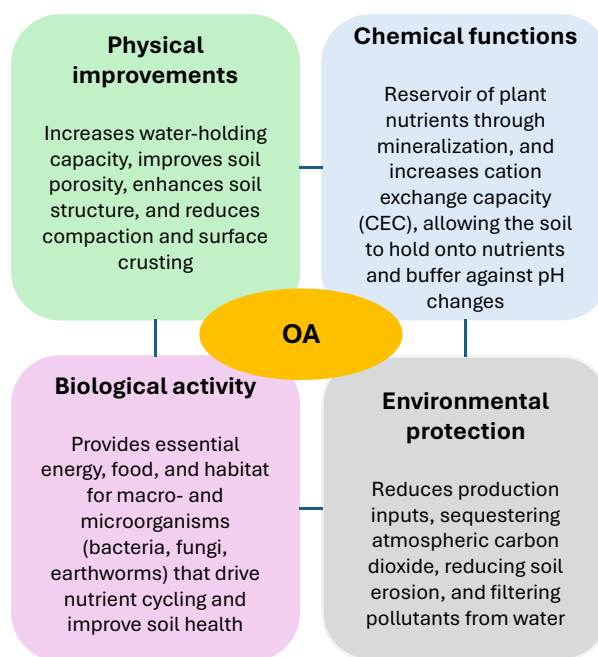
Physical improvements

Increases water-holding capacity, improves soil porosity, enhances soil structure, and reduces compaction and surface crusting

Chemical functions

Reservoir of plant nutrients through mineralization, and increases cation exchange capacity (CEC), allowing the soil to hold onto nutrients and buffer against pH changes

OA

Biological activity

Provides essential energy, food, and habitat for macro- and microorganisms (bacteria, fungi, earthworms) that drive nutrient cycling and improve soil health

Environmental protection

Reduces production inputs, sequestering atmospheric carbon dioxide, reducing soil erosion, and filtering pollutants from water